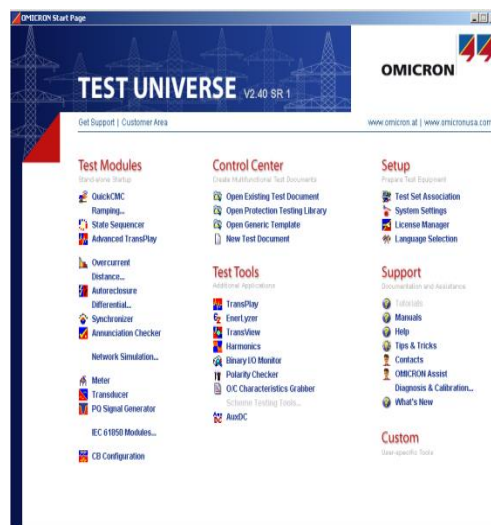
OMICRON Start Page

TEST UNIVERSE V2.40 SR 1

OMICRON

Get Support | Customer Area

www.omicron.at | www.omicronusa.com

Test Modules
Stand-alone Startup
QuickCMC
Ramping...
State Sequencer
Advanced TransPlay

Overcurrent
Distance...
Autoreclosure
Differential...
Synchronizer
Annunciation Checker

Network Simulation...

Meter
Transducer
PQ Signal Generator

IEC 61850 Modules...

CB Configuration

Control Center
Create Multifunctional Test Documents
Open Existing Test Document
Open Protection Testing Library
Open Generic Template
New Test Document

Test Tools
Additional Applications
TransPlay
EnerLyzer
TransView
Harmonics
Binary I/O Monitor
Polarity Checker
O/C Characteristics Grabber
Scheme Testing Tools...
AuxDC

Setup
Prepare Test Equipment
Test Set Association
System Settings
License Manager
Language Selection

Support
Documentation and Assistance
Tutorials
Manuals
Help
Tips & Tricks
Contacts
OMICRON Assist
Diagnosis & Calibration...
What's New

Custom
User-specific Tools